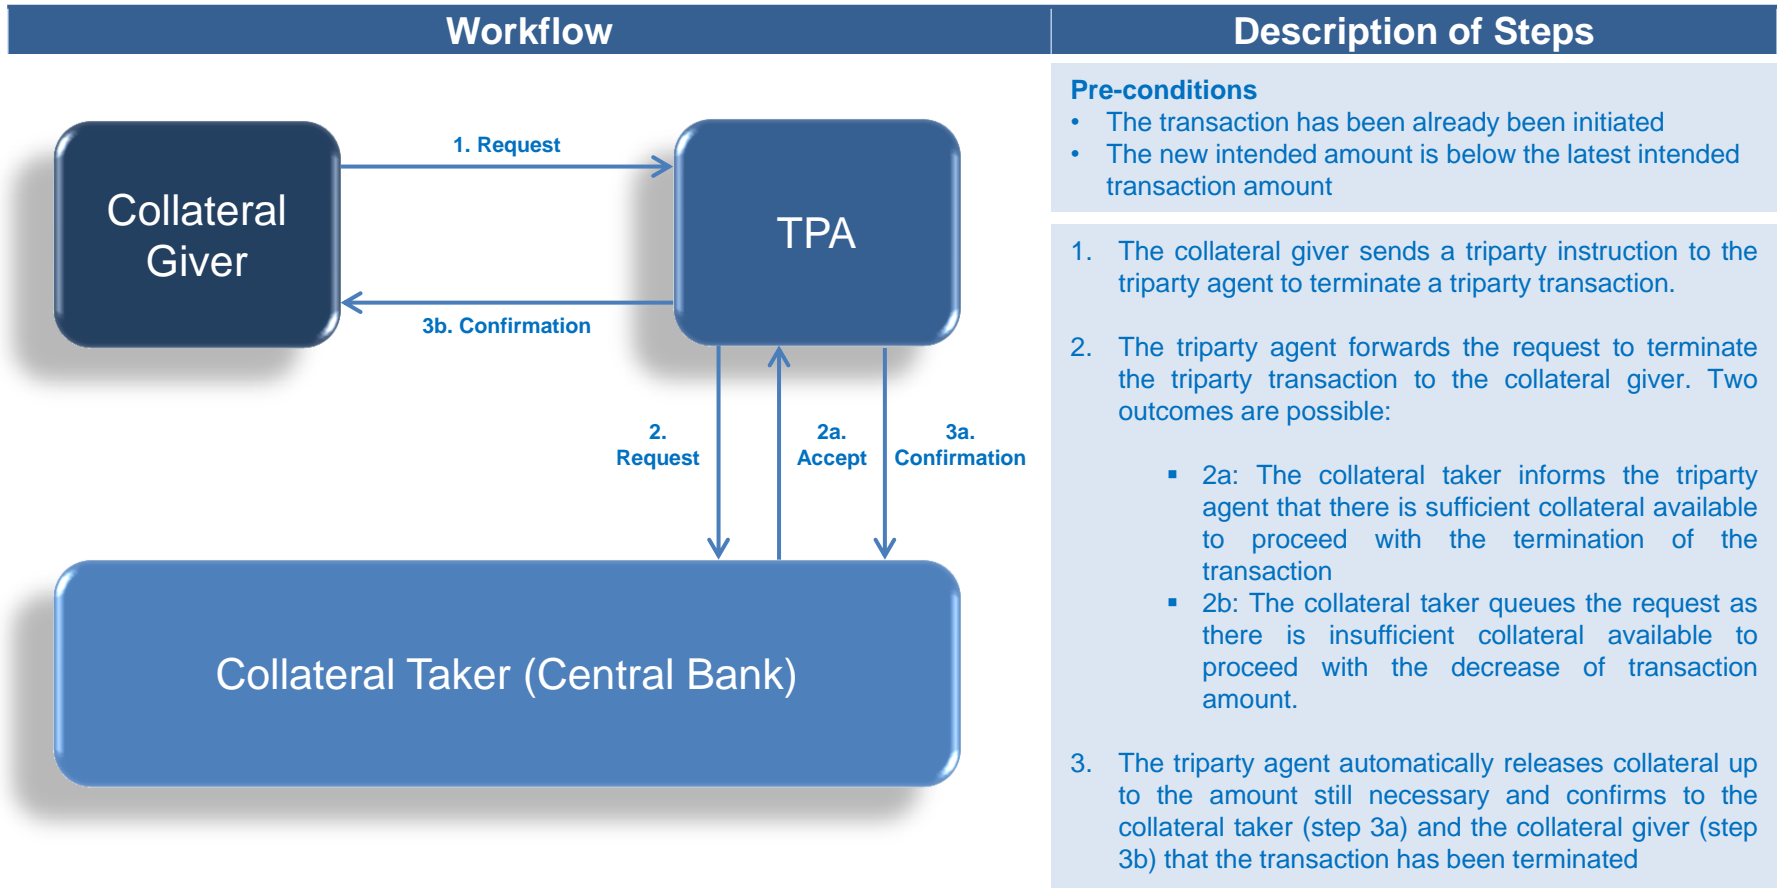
Workflow

Collateral Giver

1. Request

TPA

3b. Confirmation

2. Request

2a. Accept

3a. Confirmation

Collateral Taker (Central Bank)

Description of Steps

Pre-conditions
• The transaction has already been initiated
• The new intended amount is below the latest intended transaction amount

1. The collateral giver sends a triparty instruction to the triparty agent to terminate a triparty transaction.

2. The triparty agent forwards the request to terminate the triparty transaction to the collateral giver. Two outcomes are possible:

▪ 2a: The collateral taker informs the triparty agent that there is sufficient collateral available to proceed with the termination of the transaction
▪ 2b: The collateral taker queues the request as there is insufficient collateral available to proceed with the decrease of transaction amount.

3. The triparty agent automatically releases collateral up to the amount still necessary and confirms to the collateral taker (step 3a) and the collateral giver (step 3b) that the transaction has been terminated